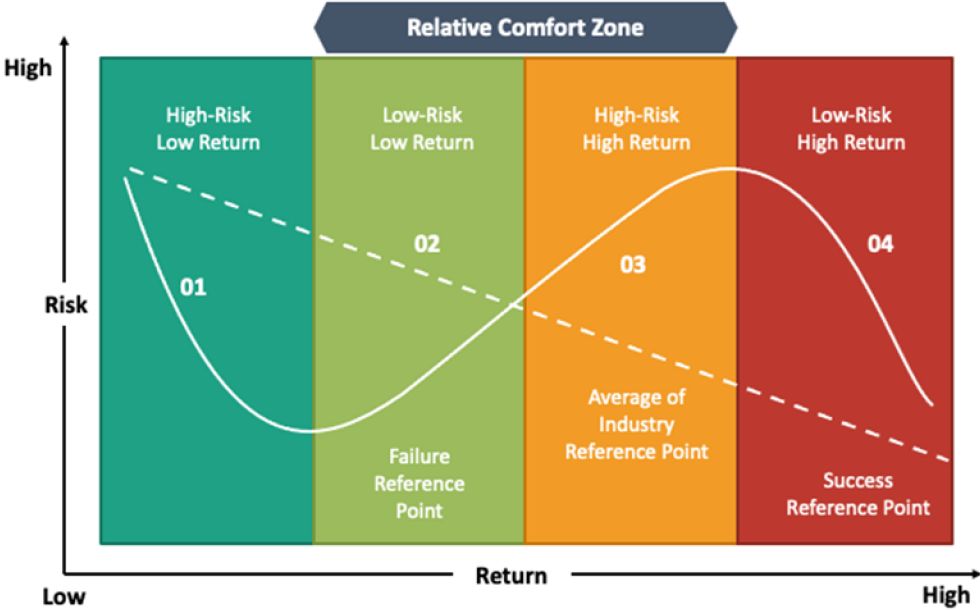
Relative Comfort Zone

High

High-Risk
Low Return

Low-Risk
Low Return

High-Risk
High Return

Low-Risk
High Return

01

02

03

04

Risk

Failure
Reference
Point

Average of
Industry
Reference Point

Success
Reference Point

Return

Low

High